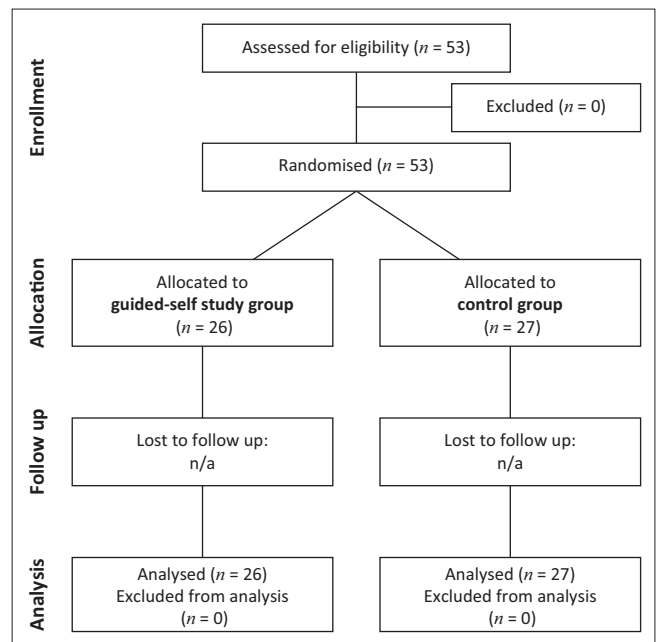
Enrollment

Assessed for eligibility ($n$ = 53)

Excluded ($n$ = 0)

Randomised ($n$ = 53)

Allocation

Allocated to **guided-self study group** ($n$ = 26)

Allocated to **control group** ($n$ = 27)

Follow up

Lost to follow up: n/a

Lost to follow up: n/a

Analysis

Analysed ($n$ = 26) Excluded from analysis ($n$ = 0)

Analysed ($n$ = 27) Excluded from analysis ($n$ = 0)